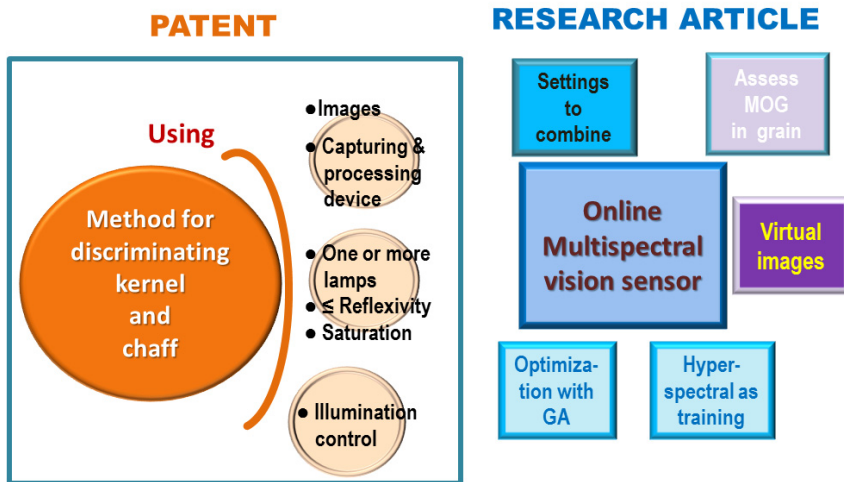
PATENT

Using

Method for discriminating kernel and chaff

●Images
● Capturing & processing device

● One or more lamps
● ≤ Reflexivity
● Saturation

● Illumination control

RESEARCH ARTICLE

Settings to combine

Assess MOG in grain

Online Multispectral vision sensor

Virtual images

Optimization with GA

Hyperspectral as training